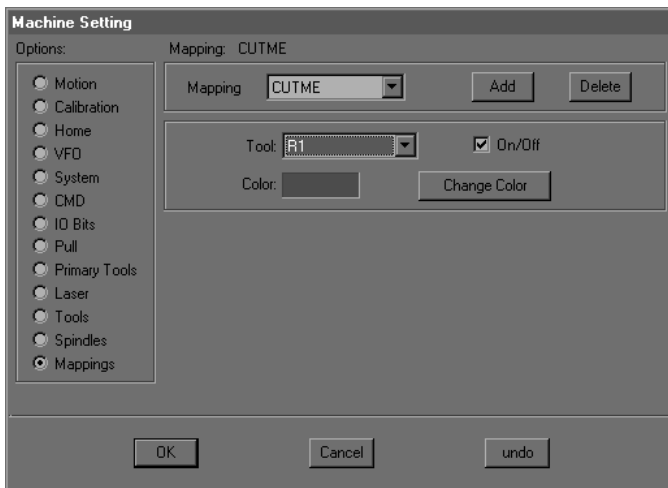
Machine Setting

Options:

Mapping: CUTME

Motion
Calibration
Home
VFO
System
CMD
IO Bits
Pull
Primary Tools
Laser
Tools
Spindles
Mappings

Mapping CUTME Add Delete

Tool: R1 On/Off

Color: Change Color

OK Cancel undo